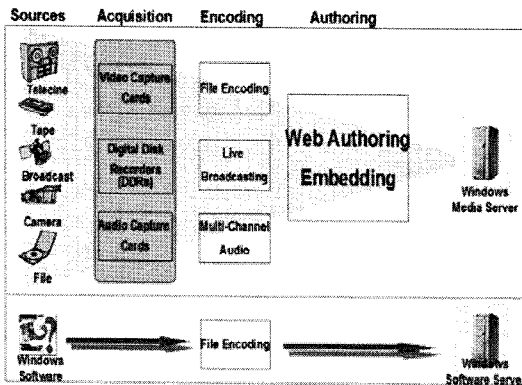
Sources Acquisition Encoding Authoring

Telecine

Tape

Broadcast

Camera

File

Video Capture Cards

Digital Disk Recorders (DDRs)

Audio Capture Cards

File Encoding

Live Broadcasting

Multi-Channel Audio

Web Authoring Embedding

Windows Media Server

Windows Software

File Encoding

Windows Software Serve